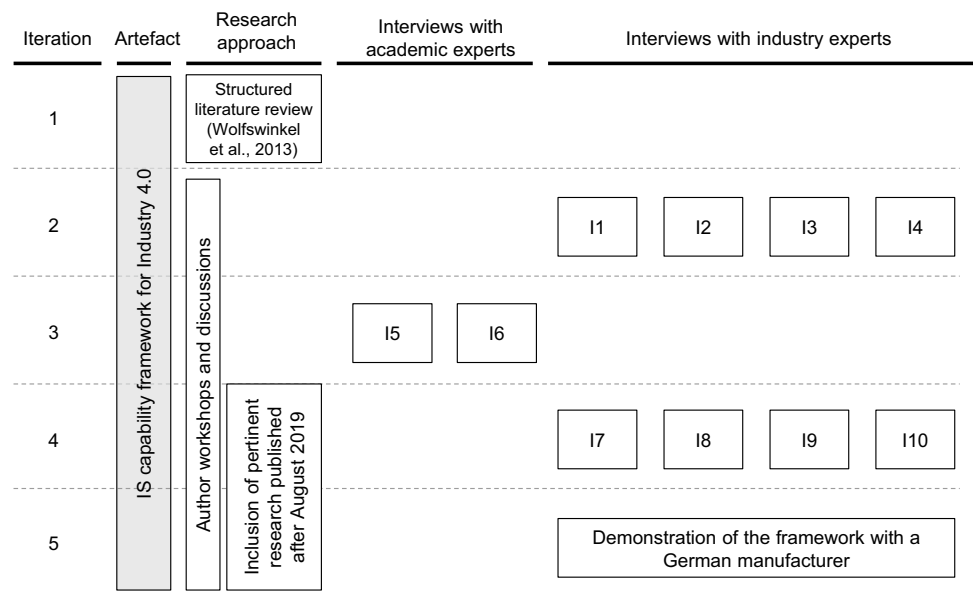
| Iteration | Artefact | Research approach | Interviews with academic experts | Interviews with industry experts |
|---|---|---|---|---|
| 1 | IS capability framework for Industry 4.0 | Structured literature review (Wolfswinkel et al., 2013) | | |
| 2 | | Author workshops and discussions | | I1, I2, I3, I4 |
| 3 | | | I5, I6 | |
| 4 | | Inclusion of pertinent research published after August 2019 | | I7, I8, I9, I10 |
| 5 | | | | Demonstration of the framework with a German manufacturer |